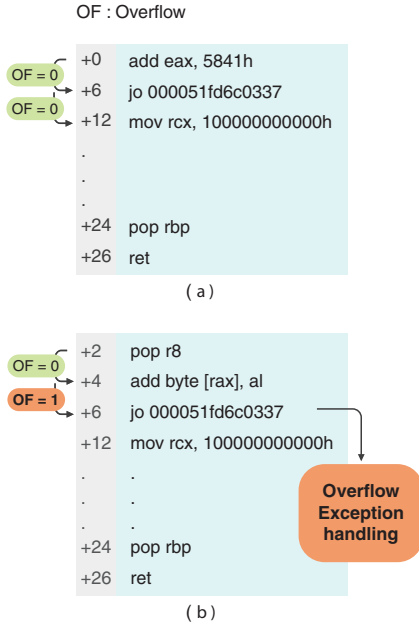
OF : Overflow

OF = 0
OF = 0

| | |
|---|---|
| +0 | add eax, 5841h |
| +6 | jo 000051fd6c0337 |
| +12 | mov rcx, 100000000000h |
| . | |
| . | |
| . | |
| +24 | pop rbp |
| +26 | ret |

( a )

OF = 0
OF = 1

| | |
|---|---|
| +2 | pop r8 |
| +4 | add byte [rax], al |
| +6 | jo 000051fd6c0337 |
| +12 | mov rcx, 100000000000h |
| . | . |
| . | . |
| . | . |
| +24 | pop rbp |
| +26 | ret |

Overflow Exception handling

( b )